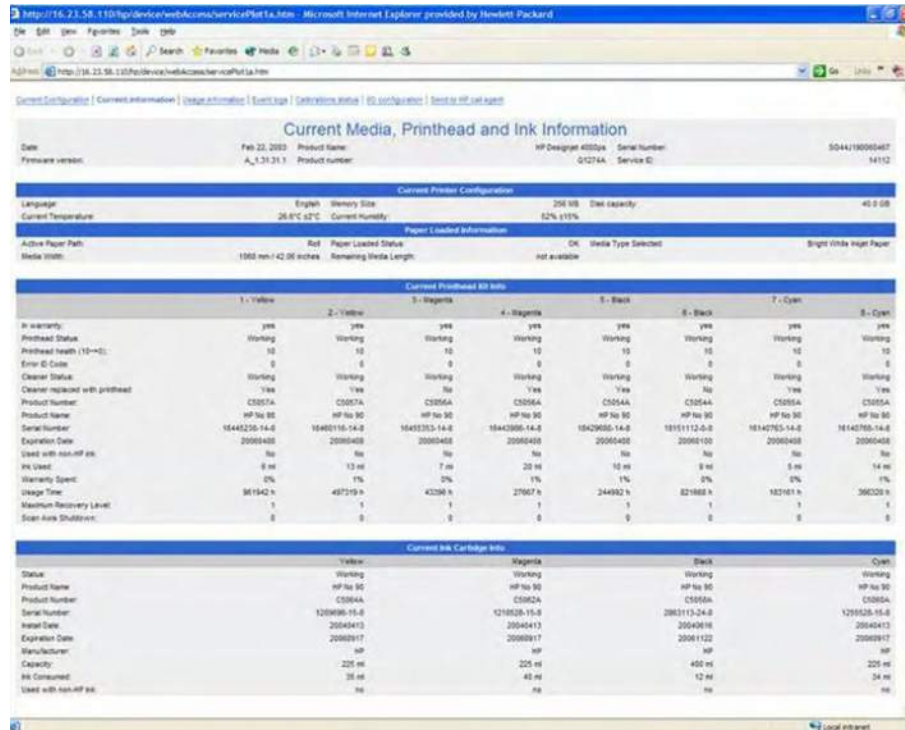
http://16.23.58.110/hp/device/webAccess/servicePlot1a.htm - Microsoft Internet Explorer provided by Hewlett Packard

File Edit View Favorites Tools Help

Back Search Favorites Media

Address http://16.23.58.110/hp/device/webAccess/servicePlot1a.htm

Go Links

Current Configuration | Current information | Usage information | Event logs | Calibrations status | IO configuration | Send to HP call agent

Current Media, Printhead and Ink Information

| Date: | Feb 22, 2003 | Product Name: | HP Designjet 4000ps | Serial Number: | SG44J160065467 |
|---|---|---|---|---|---|
| Firmware version: | A_1.31.31.1 | Product number: | Q1274A | Service ID: | 14112 |

Current Printer Configuration

| Language: | English | Memory Size: | 256 MB | Disk capacity: | 40.0 GB |
|---|---|---|---|---|---|
| Current Temperature: | 26.6°C ±2°C | Current Humidity: | 52% ±15% | | |

Paper Loaded Information

| Active Paper Path: | Roll | Paper Loaded Status: | OK | Media Type Selected: | Bright White Inkjet Paper |
|---|---|---|---|---|---|
| Media Width: | 1066 mm / 42.00 inches | Remaining Media Length: | not available | | |

Current Printhead Kit Info

| | 1 - Yellow | 2 - Yellow | 3 - Magenta | 4 - Magenta | 5 - Black | 6 - Black | 7 - Cyan | 8 - Cyan |
|---|---|---|---|---|---|---|---|---|
| In warranty: | yes | yes | yes | yes | yes | yes | yes | yes |
| Printhead Status: | Working | Working | Working | Working | Working | Working | Working | Working |
| Printhead health (10->0): | 10 | 10 | 10 | 10 | 10 | 10 | 10 | 10 |
| Error ID Code: | 0 | 0 | 0 | 0 | 0 | 0 | 0 | 0 |
| Cleaner Status: | Working | Working | Working | Working | Working | Working | Working | Working |
| Cleaner replaced with printhead: | Yes | Yes | No | Yes | Yes | No | Yes | Yes |
| Product Number: | C5057A | C5057A | C5056A | C5056A | C5054A | C5054A | C5055A | C5055A |
| Product Name: | HP No 90 | HP No 90 | HP No 90 | HP No 90 | HP No 90 | HP No 90 | HP No 90 | HP No 90 |
| Serial Number: | 16445236-14-8 | 16460116-14-8 | 16455353-14-8 | 16443986-14-8 | 16429680-14-8 | 16151112-0-0 | 16140765-14-8 | 16140765-14-8 |
| Expiration Date: | 20060408 | 20060408 | 20060408 | 20060408 | 20060408 | 20060100 | 20060408 | 20060408 |
| Used with non-HP ink: | No | No | No | No | No | No | No | No |
| Ink Used: | 6 ml | 13 ml | 7 ml | 20 ml | 10 ml | 8 ml | 5 ml | 14 ml |
| Warranty Spent: | 0% | 1% | 0% | 1% | 1% | 0% | 0% | 1% |
| Usage Time: | 961942 h | 497319 h | 43398 h | 27667 h | 244992 h | 821668 h | 163161 h | 398320 h |
| Maximum Recovery Level: | 1 | 1 | 1 | 1 | 1 | 1 | 1 | 1 |
| Scan Axis Shutdown: | 0 | 0 | 0 | 0 | 0 | 0 | 0 | 0 |

Current Ink Cartridge Info

| | Yellow | Magenta | Black | Cyan |
|---|---|---|---|---|
| Status: | Working | Working | Working | Working |
| Product Name: | HP No 90 | HP No 90 | HP No 90 | HP No 90 |
| Product Number: | C5064A | C5062A | C5058A | C5060A |
| Serial Number: | 1209696-15-8 | 1216528-15-8 | 2863113-24-8 | 1259528-15-8 |
| Install Date: | 20040413 | 20040413 | 20040616 | 20040413 |
| Expiration Date: | 20060917 | 20060917 | 20061122 | 20060917 |
| Manufacturer: | HP | HP | HP | HP |
| Capacity: | 225 ml | 225 ml | 400 ml | 225 ml |
| Ink Consumed: | 35 ml | 40 ml | 12 ml | 34 ml |
| Used with non-HP ink: | no | no | no | no |

Local intranet